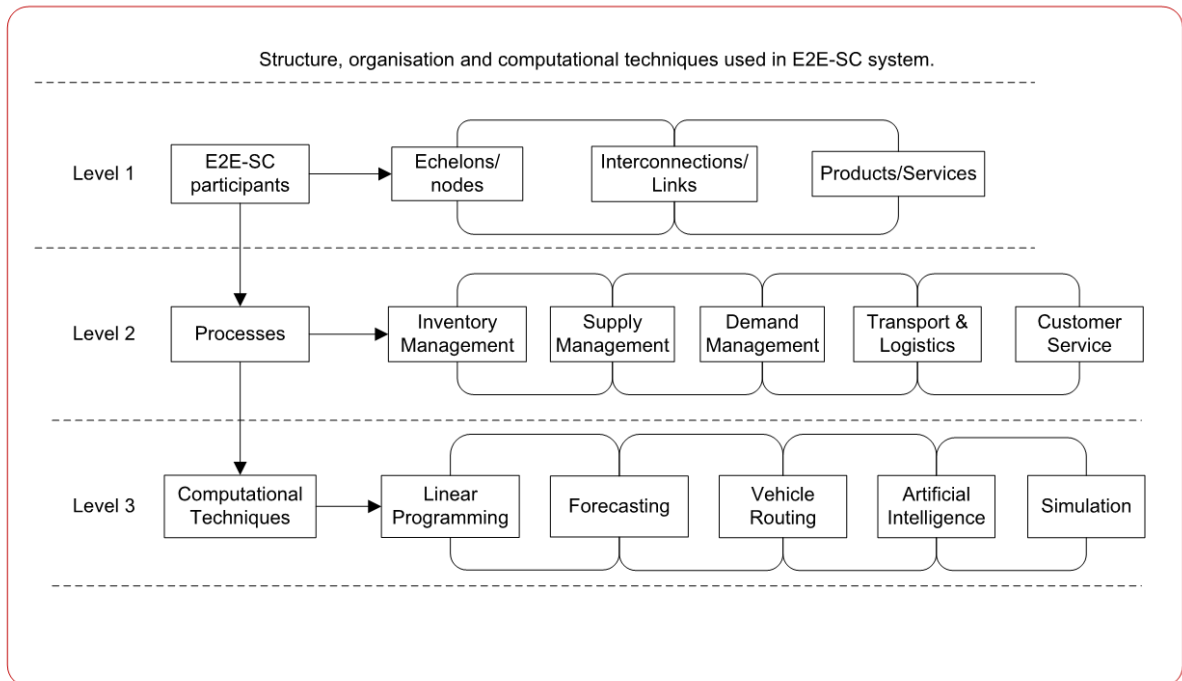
Structure, organisation and computational techniques used in E2E-SC system.

Level 1

E2E-SC participants

Echelons/ nodes

Interconnections/ Links

Products/Services

Level 2

Processes

Inventory Management

Supply Management

Demand Management

Transport & Logistics

Customer Service

Level 3

Computational Techniques

Linear Programming

Forecasting

Vehicle Routing

Artificial Intelligence

Simulation